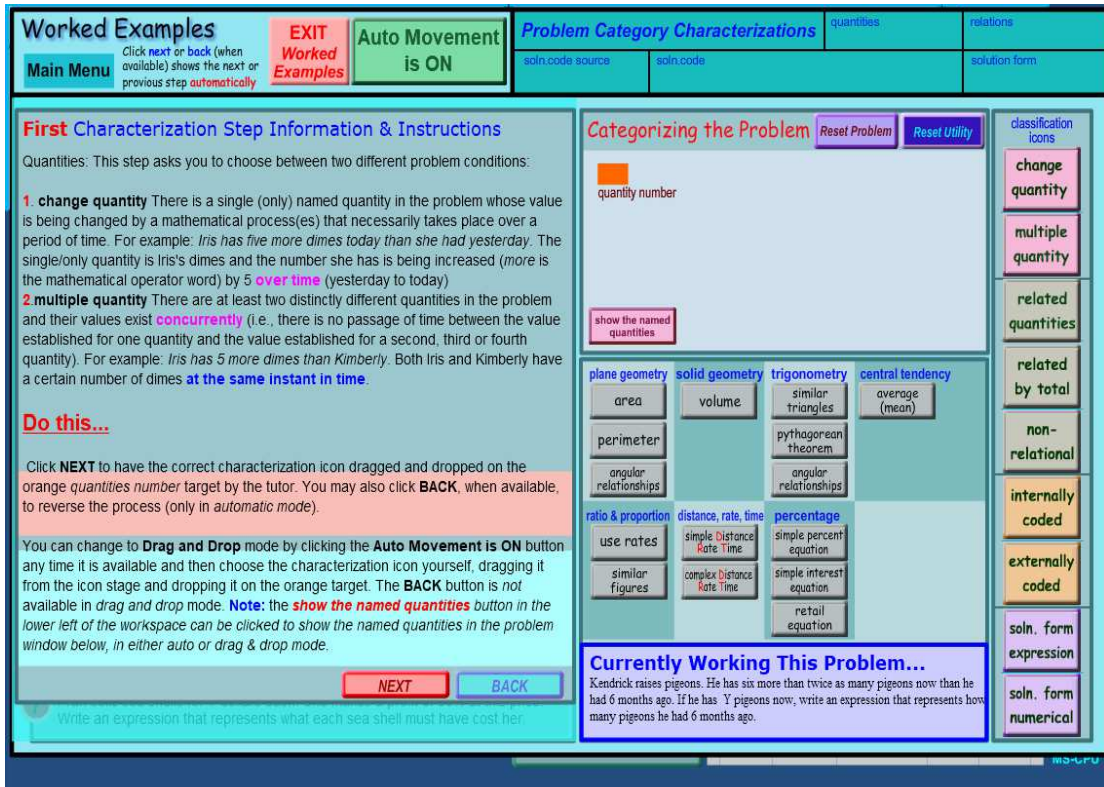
Worked Examples

Main Menu

Click next or back (when available) shows the next or previous step automatically

EXIT Worked Examples

Auto Movement is ON

Problem Category Characterizations

quantities

relations

soln.code source

soln.code

solution form

First Characterization Step Information & Instructions

Quantities: This step asks you to choose between two different problem conditions:

1. change quantity There is a single (only) named quantity in the problem whose value is being changed by a mathematical process(es) that necessarily takes place over a period of time. For example: Iris has five more dimes today than she had yesterday. The single/only quantity is Iris's dimes and the number she has is being increased (more is the mathematical operator word) by 5 over time (yesterday to today)
2.multiple quantity There are at least two distinctly different quantities in the problem and their values exist concurrently (i.e., there is no passage of time between the value established for one quantity and the value established for a second, third or fourth quantity). For example: Iris has 5 more dimes than Kimberly. Both Iris and Kimberly have a certain number of dimes at the same instant in time.

Do this...

Click NEXT to have the correct characterization icon dragged and dropped on the orange quantities number target by the tutor. You may also click BACK, when available, to reverse the process (only in automatic mode).

You can change to Drag and Drop mode by clicking the Auto Movement is ON button any time it is available and then choose the characterization icon yourself, dragging it from the icon stage and dropping it on the orange target. The BACK button is not available in drag and drop mode. Note: the show the named quantities button in the lower left of the workspace can be clicked to show the named quantities in the problem window below, in either auto or drag & drop mode.

NEXT

BACK

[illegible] Write an expression that represents what each sea shell must have cost her.

Categorizing the Problem

Reset Problem

Reset Utility

quantity number

show the named quantities

plane geometry

area

perimeter

angular relationships

solid geometry

volume

trigonometry

similar triangles

pythagorean theorem

angular relationships

central tendency

average (mean)

ratio & proportion

use rates

similar figures

distance, rate, time

simple Distance Rate Time

complex Distance Rate Time

percentage

simple percent equation

simple interest equation

retail equation

Currently Working This Problem...

Kendrick raises pigeons. He has six more than twice as many pigeons now than he had 6 months ago. If he has Y pigeons now, write an expression that represents how many pigeons he had 6 months ago.

classification icons

change quantity

multiple quantity

related quantities

related by total

non-relational

internally coded

externally coded

soln. form expression

soln. form numerical

MS-CPU